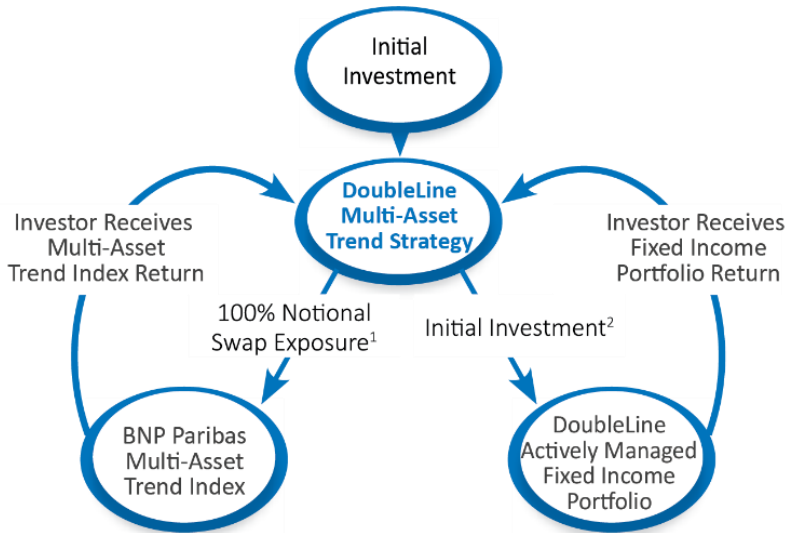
Initial Investment

DoubleLine Multi-Asset Trend Strategy

Investor Receives Multi-Asset Trend Index Return

Investor Receives Fixed Income Portfolio Return

100% Notional Swap Exposure$^1$

Initial Investment$^2$

BNP Paribas Multi-Asset Trend Index

DoubleLine Actively Managed Fixed Income Portfolio